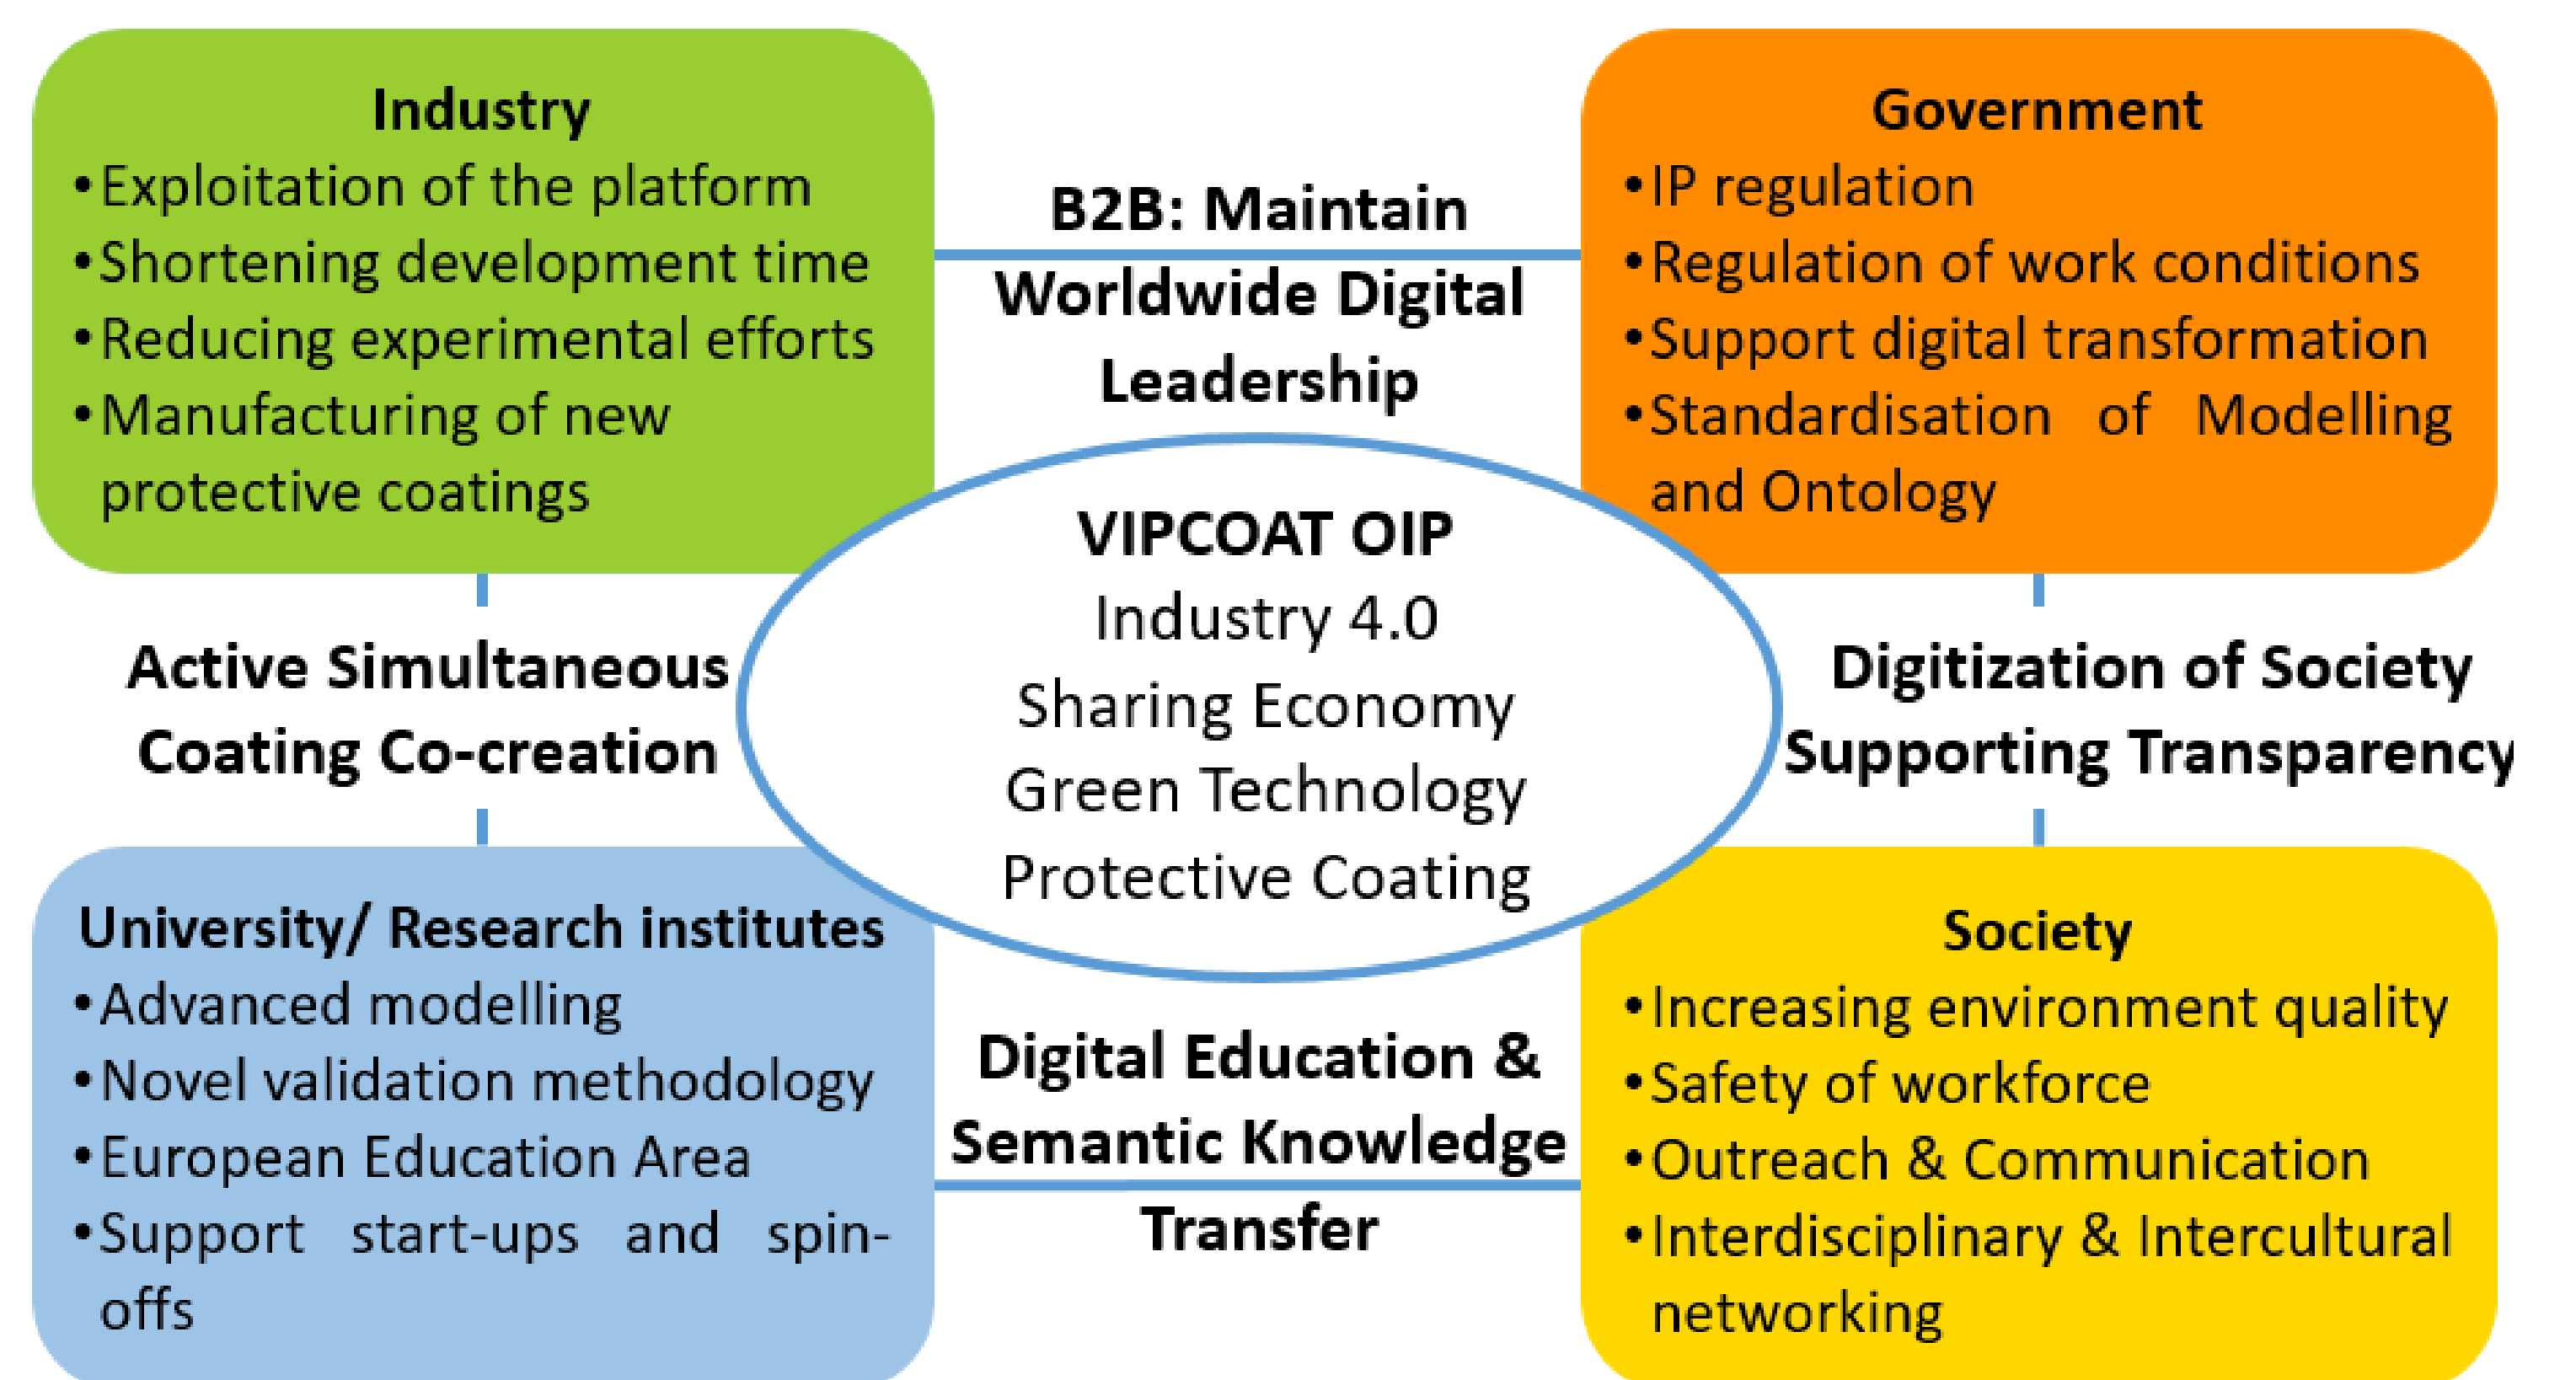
Industry
• Exploitation of the platform
• Shortening development time
• Reducing experimental efforts
• Manufacturing of new protective coatings

B2B: Maintain Worldwide Digital Leadership

Government
• IP regulation
• Regulation of work conditions
• Support digital transformation
• Standardisation of Modelling and Ontology

Active Simultaneous Coating Co-creation

VIPCOAT OIP
Industry 4.0
Sharing Economy
Green Technology
Protective Coating

Digitization of Society Supporting Transparency

University/ Research institutes
• Advanced modelling
• Novel validation methodology
• European Education Area
• Support start-ups and spin-offs

Digital Education & Semantic Knowledge Transfer

Society
• Increasing environment quality
• Safety of workforce
• Outreach & Communication
• Interdisciplinary & Intercultural networking